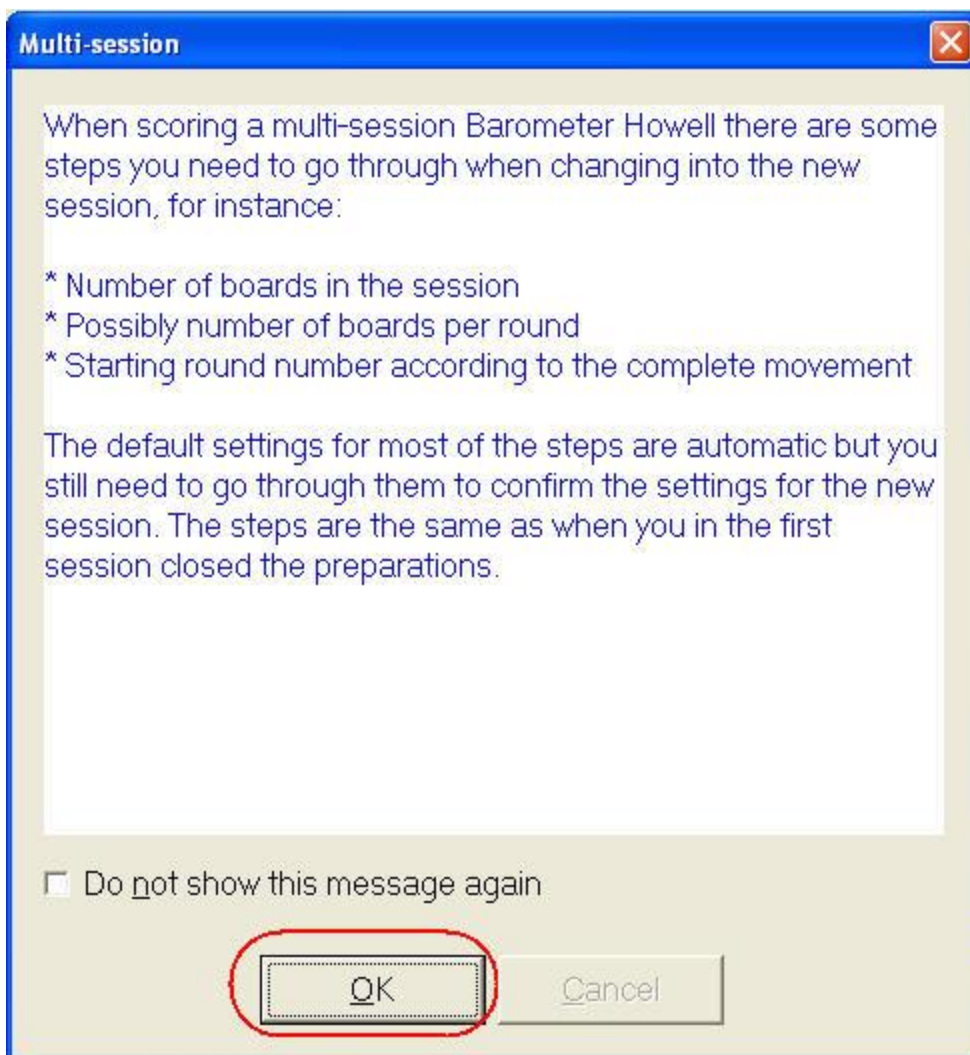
Multi-session

When scoring a multi-session Barometer Howell there are some steps you need to go through when changing into the new session, for instance:

* Number of boards in the session
* Possibly number of boards per round
* Starting round number according to the complete movement

The default settings for most of the steps are automatic but you still need to go through them to confirm the settings for the new session. The steps are the same as when you in the first session closed the preparations.

Do not show this message again

OK

Cancel